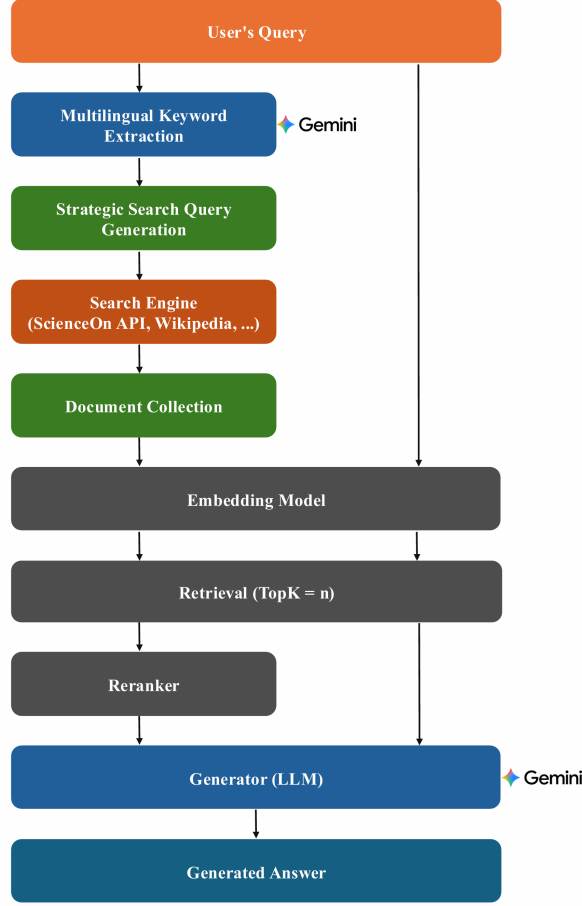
User's Query

Multilingual Keyword Extraction

Gemini

Strategic Search Query Generation

Search Engine (ScienceOn API, Wikipedia, ...)

Document Collection

Embedding Model

Retrieval (TopK = n)

Reranker

Generator (LLM)

Gemini

Generated Answer